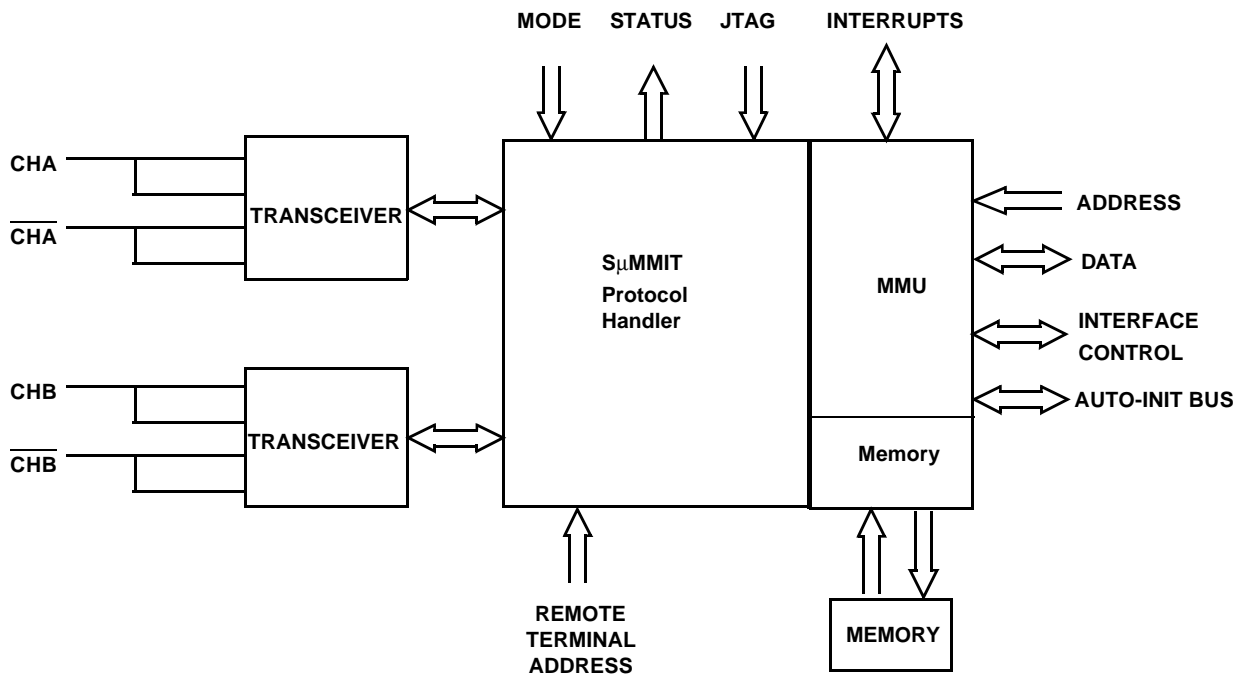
MODE STATUS JTAG INTERRUPTS

CHA

$\overline{\text{CHA}}$

TRANSCEIVER

S$\mu$MMIT
Protocol
Handler

MMU

ADDRESS

DATA

INTERFACE
CONTROL

AUTO-INIT BUS

CHB

$\overline{\text{CHB}}$

TRANSCEIVER

Memory

REMOTE
TERMINAL
ADDRESS

MEMORY